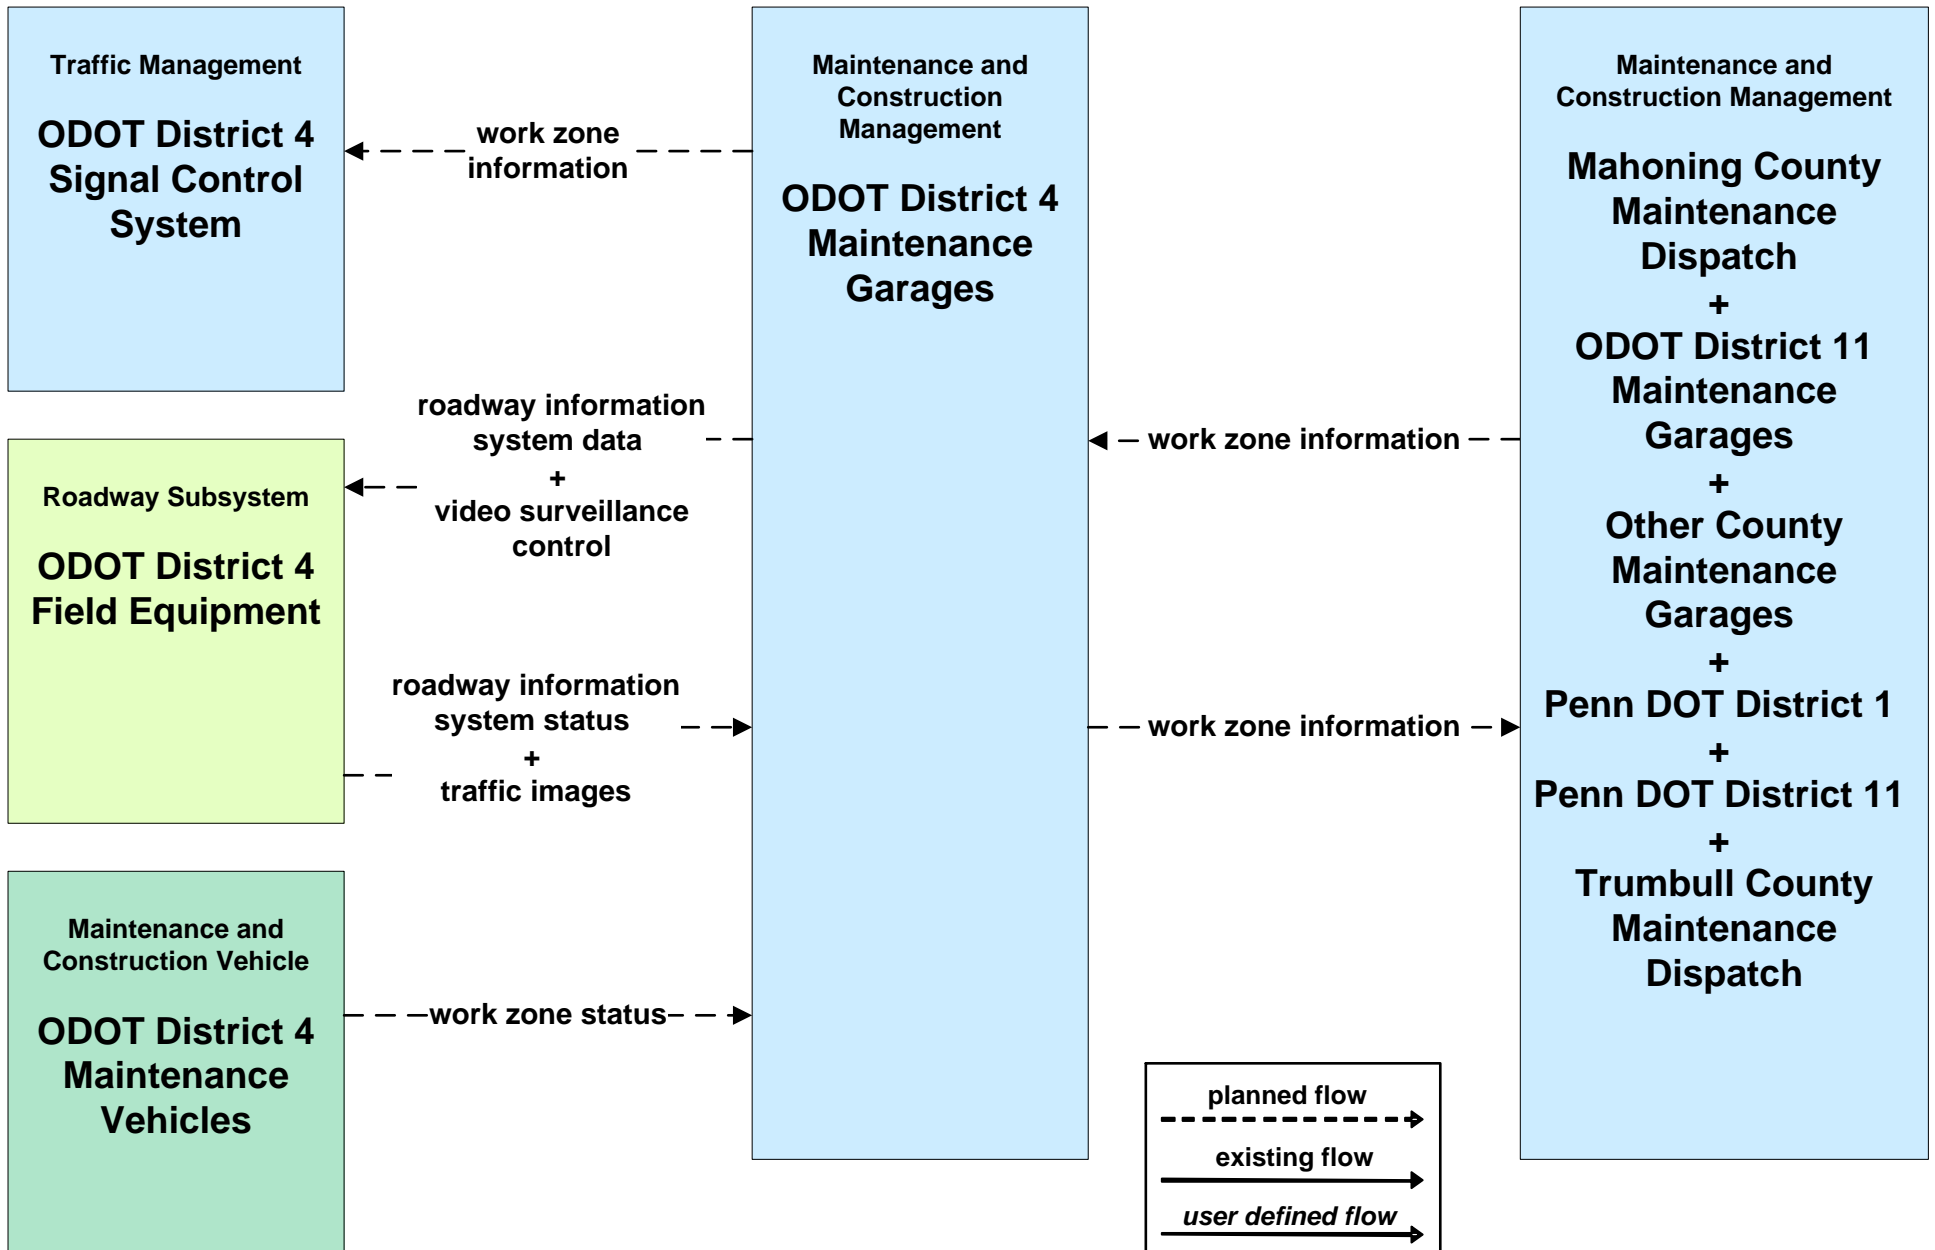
Traffic Management

ODOT District 4 Signal Control System

work zone information

Maintenance and Construction Management

ODOT District 4 Maintenance Garages

Maintenance and Construction Management

Mahoning County Maintenance Dispatch
+
ODOT District 11 Maintenance Garages
+
Other County Maintenance Garages
+
Penn DOT District 1
+
Penn DOT District 11
+
Trumbull County Maintenance Dispatch

roadway information system data
+
video surveillance control

work zone information

Roadway Subsystem

ODOT District 4 Field Equipment

roadway information system status
+
traffic images

work zone information

Maintenance and Construction Vehicle

ODOT District 4 Maintenance Vehicles

work zone status

planned flow

existing flow

user defined flow